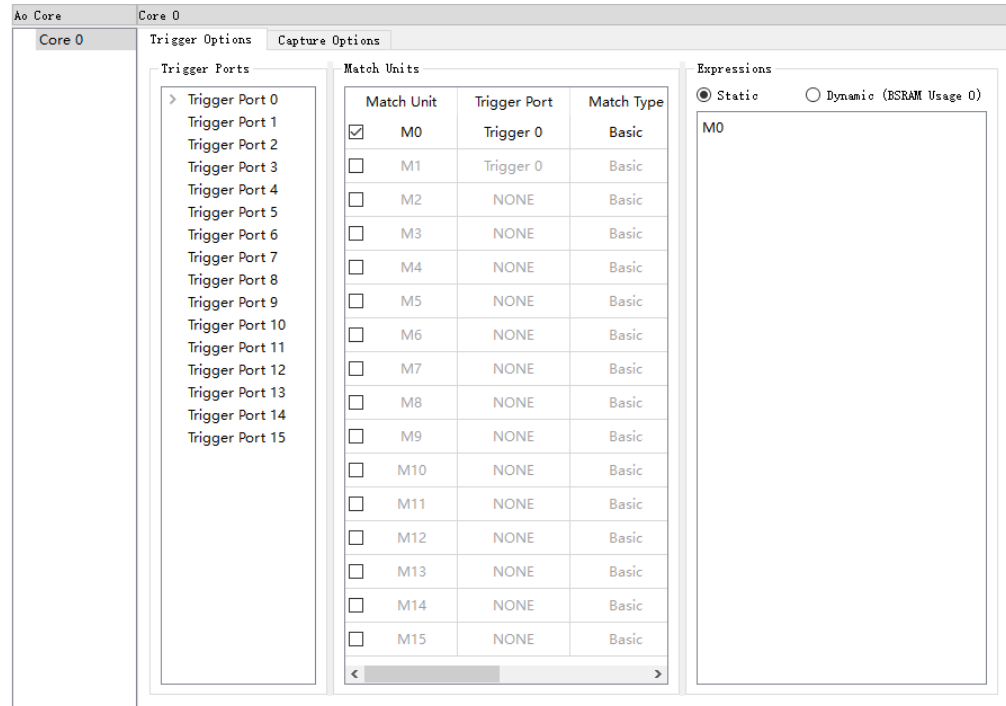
Ao Core
Core 0

Core 0

Trigger Options | Capture Options

Trigger Ports
Trigger Port 0
Trigger Port 1
Trigger Port 2
Trigger Port 3
Trigger Port 4
Trigger Port 5
Trigger Port 6
Trigger Port 7
Trigger Port 8
Trigger Port 9
Trigger Port 10
Trigger Port 11
Trigger Port 12
Trigger Port 13
Trigger Port 14
Trigger Port 15

Match Units

| Match Unit | Trigger Port | Match Type |
|---|---|---|
| M0 | Trigger 0 | Basic |
| M1 | Trigger 0 | Basic |
| M2 | NONE | Basic |
| M3 | NONE | Basic |
| M4 | NONE | Basic |
| M5 | NONE | Basic |
| M6 | NONE | Basic |
| M7 | NONE | Basic |
| M8 | NONE | Basic |
| M9 | NONE | Basic |
| M10 | NONE | Basic |
| M11 | NONE | Basic |
| M12 | NONE | Basic |
| M13 | NONE | Basic |
| M14 | NONE | Basic |
| M15 | NONE | Basic |

Expressions
Static
Dynamic (BSRAM Usage 0)
M0